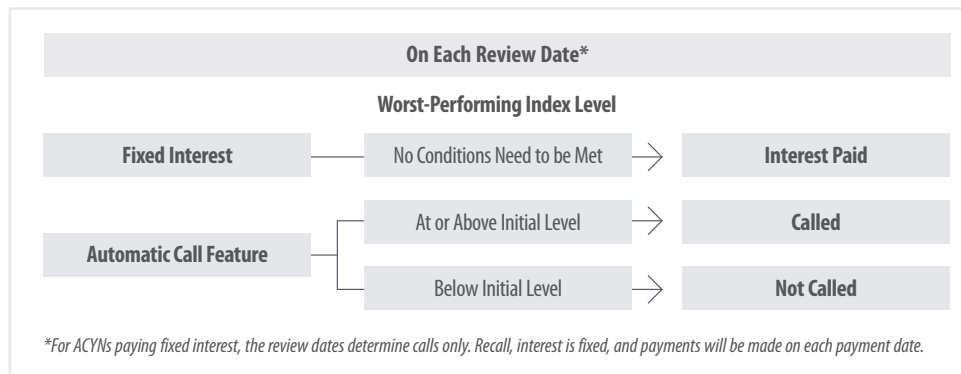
On Each Review Date*

Worst-Performing Index Level

Fixed Interest

No Conditions Need to be Met

Interest Paid

Automatic Call Feature

At or Above Initial Level

Called

Below Initial Level

Not Called

*For ACYNs paying fixed interest, the review dates determine calls only. Recall, interest is fixed, and payments will be made on each payment date.